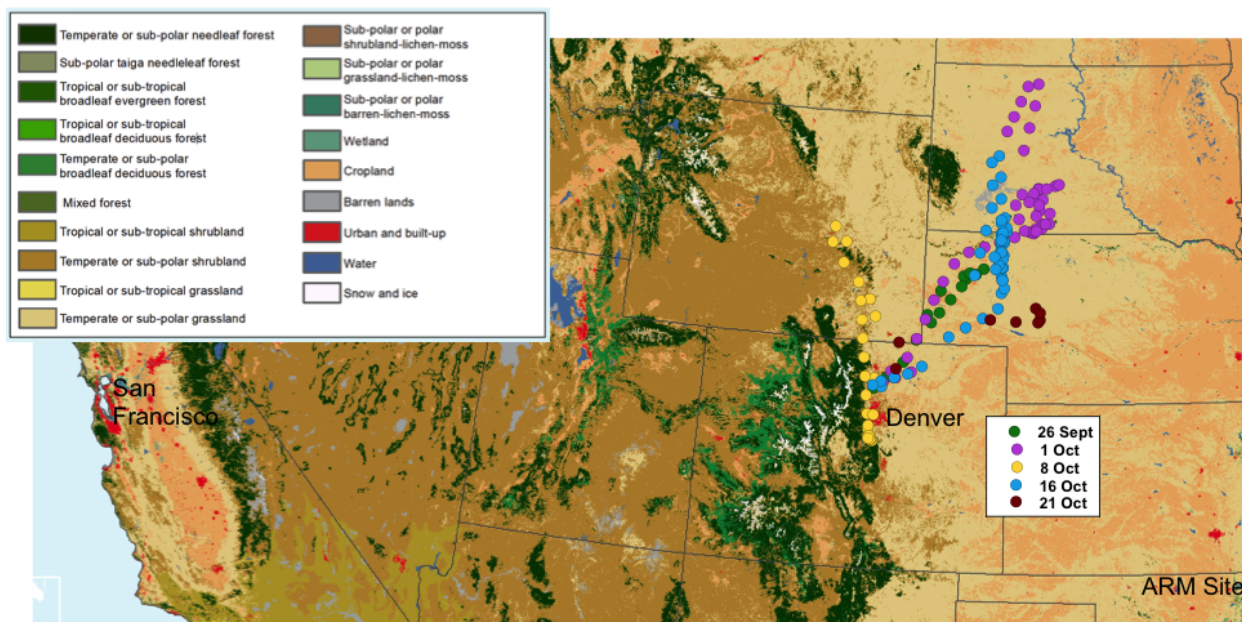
Temperate or sub-polar needleaf forest
Sub-polar taiga needleleaf forest
Tropical or sub-tropical broadleaf evergreen forest
Tropical or sub-tropical broadleaf deciduous forest
Temperate or sub-polar broadleaf deciduous forest
Mixed forest
Tropical or sub-tropical shrubland
Temperate or sub-polar shrubland
Tropical or sub-tropical grassland
Temperate or sub-polar grassland

Sub-polar or polar shrubland-lichen-moss
Sub-polar or polar grassland-lichen-moss
Sub-polar or polar barren-lichen-moss
Wetland
Cropland
Barren lands
Urban and built-up
Water
Snow and ice

San Francisco

Denver

26 Sept
1 Oct
8 Oct
16 Oct
21 Oct

ARM Site